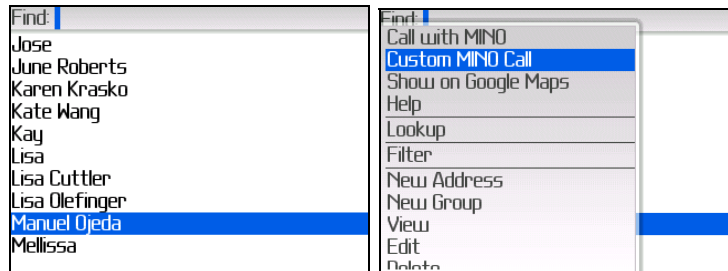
Find:
Jose
June Roberts
Karen Krasko
Kate Wang
Kay
Lisa
Lisa Cuttler
Lisa Olefinger
Manuel Ojeda
Mellissa

Find:
Call with MINO
Custom MINO Call
Show on Google Maps
Help
Lookup
Filter
New Address
New Group
View
Edit
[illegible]